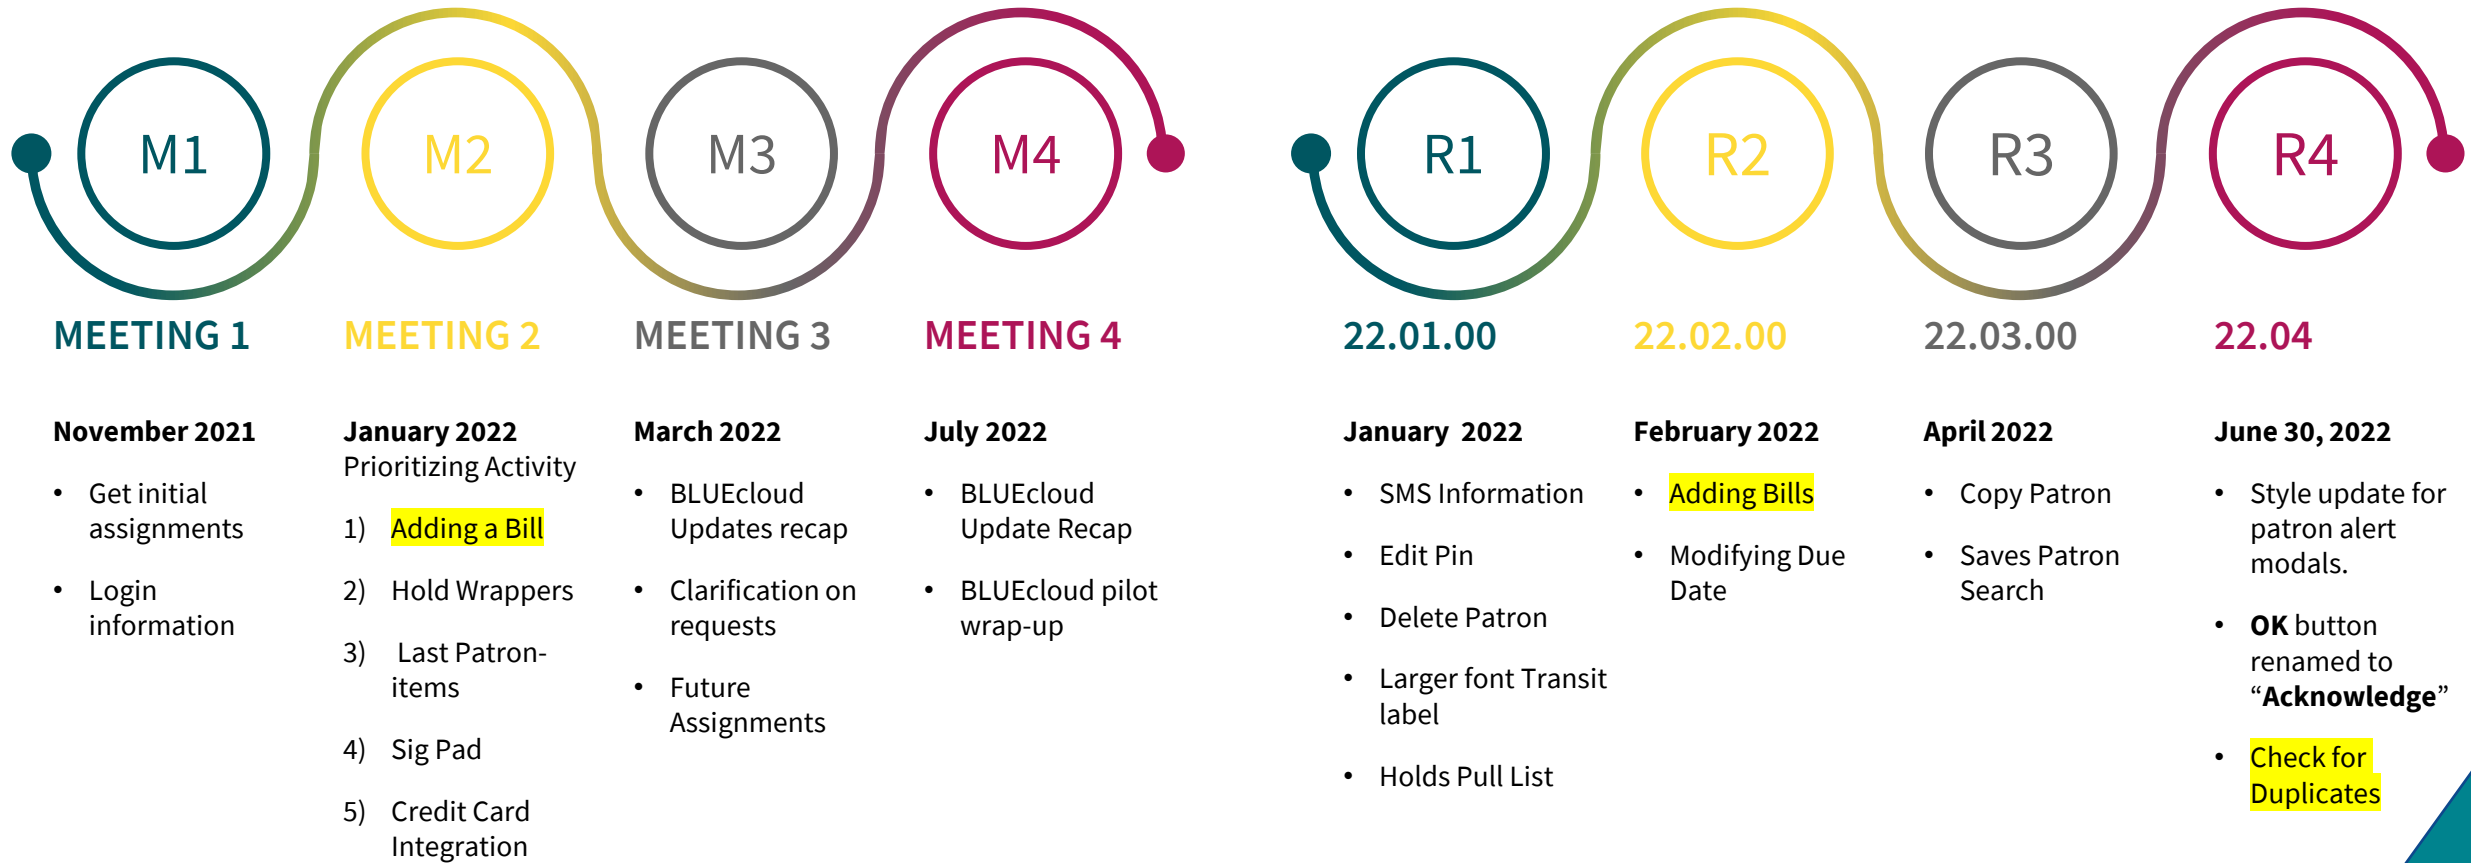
M1

M2

M3

M4

MEETING 1

MEETING 2

MEETING 3

MEETING 4

November 2021

- Get initial assignments
- Login information

January 2022
Prioritizing Activity

1) Adding a Bill
2) Hold Wrappers
3) Last Patron-items
4) Sig Pad
5) Credit Card Integration

March 2022

- BLUEcloud Updates recap
- Clarification on requests
- Future Assignments

July 2022

- BLUEcloud Update Recap
- BLUEcloud pilot wrap-up

R1

R2

R3

R4

22.01.00

22.02.00

22.03.00

22.04

January 2022

- SMS Information
- Edit Pin
- Delete Patron
- Larger font Transit label
- Holds Pull List

February 2022

- Adding Bills
- Modifying Due Date

April 2022

- Copy Patron
- Saves Patron Search

June 30, 2022

- Style update for patron alert modals.
- **OK** button renamed to “**Acknowledge**”
- Check for Duplicates